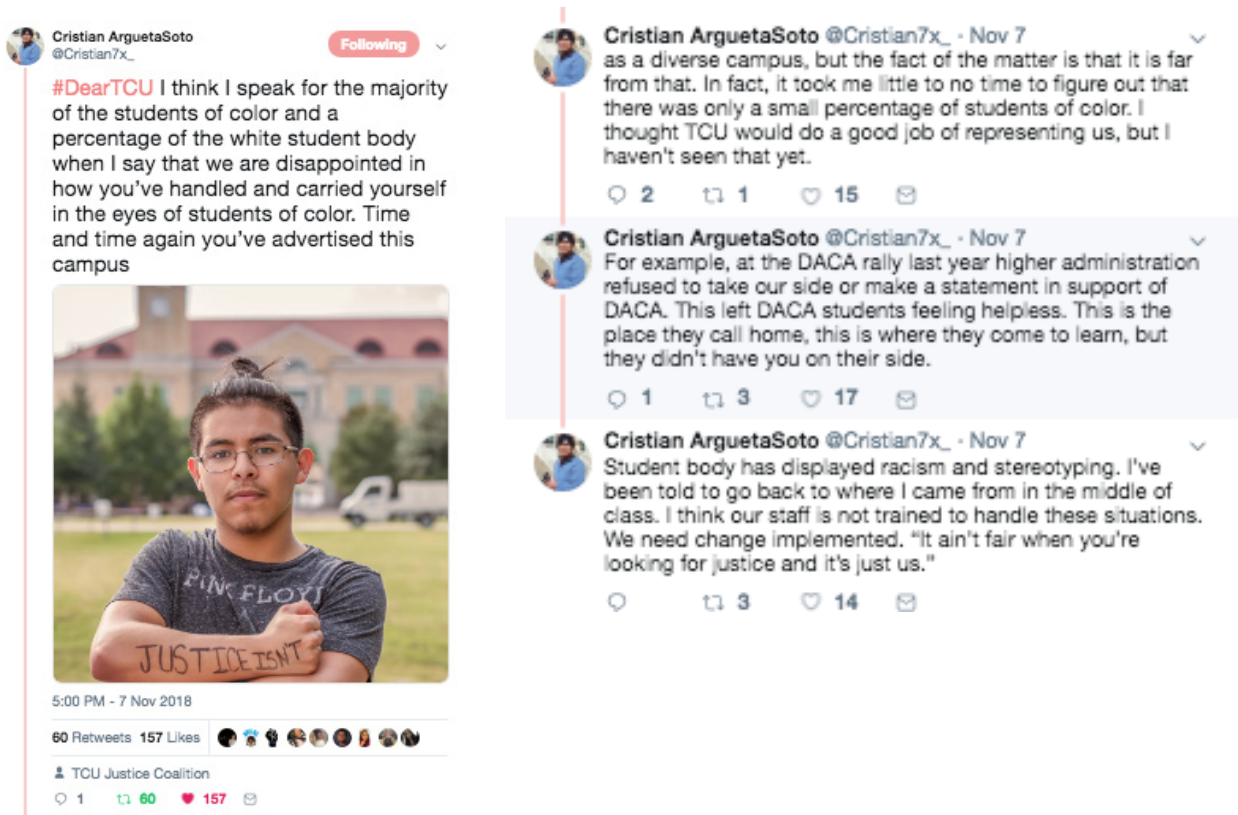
Cristian ArguetaSoto
@Cristian7x_
Following

#DearTCU I think I speak for the majority of the students of color and a percentage of the white student body when I say that we are disappointed in how you've handled and carried yourself in the eyes of students of color. Time and time again you've advertised this campus

PINK FLOYD
JUSTICE ISN'T

5:00 PM - 7 Nov 2018

60 Retweets 157 Likes

TCU Justice Coalition

1 60 157

Cristian ArguetaSoto @Cristian7x_ · Nov 7
as a diverse campus, but the fact of the matter is that it is far from that. In fact, it took me little to no time to figure out that there was only a small percentage of students of color. I thought TCU would do a good job of representing us, but I haven't seen that yet.

2 1 15

Cristian ArguetaSoto @Cristian7x_ · Nov 7
For example, at the DACA rally last year higher administration refused to take our side or make a statement in support of DACA. This left DACA students feeling helpless. This is the place they call home, this is where they come to learn, but they didn't have you on their side.

1 3 17

Cristian ArguetaSoto @Cristian7x_ · Nov 7
Student body has displayed racism and stereotyping. I've been told to go back to where I came from in the middle of class. I think our staff is not trained to handle these situations. We need change implemented. "It ain't fair when you're looking for justice and it's just us."

3 14